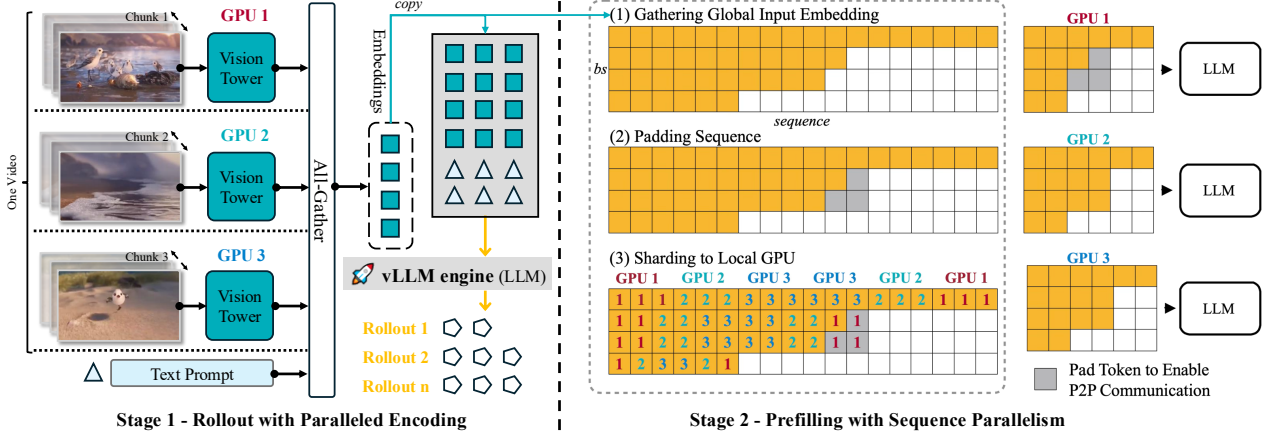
Chunk 1
GPU 1
Vision Tower
Chunk 2
GPU 2
Vision Tower
Chunk 3
GPU 3
Vision Tower
One Video
All-Gather
Embeddings
copy
Text Prompt
🚀 vLLM engine (LLM)
Rollout 1
Rollout 2
Rollout n
Stage 1 - Rollout with Paralleled Encoding

(1) Gathering Global Input Embedding
bs
sequence
(2) Padding Sequence
(3) Sharding to Local GPU
GPU 1 GPU 2 GPU 3 GPU 3 GPU 2 GPU 1

| 1 | 1 | 1 | 2 | 2 | 2 | 3 | 3 | 3 | 3 | 3 | 3 | 2 | 2 | 2 | 1 | 1 | 1 |
|---|---|---|---|---|---|---|---|---|---|---|---|---|---|---|---|---|---|
| 1 | 1 | 2 | 2 | 3 | 3 | 3 | 3 | 2 | 2 | 1 | 1 | | | | | | |
| 1 | 1 | 2 | 2 | 3 | 3 | 3 | 3 | 2 | 2 | 1 | 1 | | | | | | |
| 1 | 2 | 3 | 3 | 2 | 1 | | | | | | | | | | | | |

GPU 1
LLM
GPU 2
LLM
GPU 3
LLM
Pad Token to Enable P2P Communication
Stage 2 - Prefilling with Sequence Parallelism